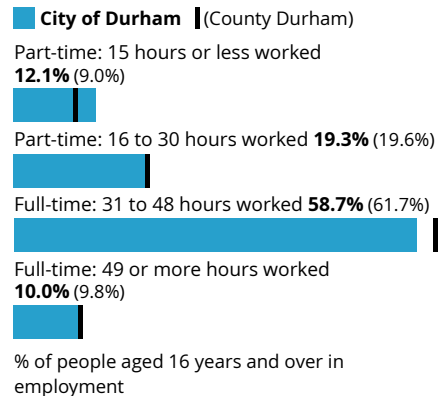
City of Durham (County Durham)

Part-time: 15 hours or less worked **12.1%** (9.0%)

Part-time: 16 to 30 hours worked **19.3%** (19.6%)

Full-time: 31 to 48 hours worked **58.7%** (61.7%)

Full-time: 49 or more hours worked **10.0%** (9.8%)

% of people aged 16 years and over in employment